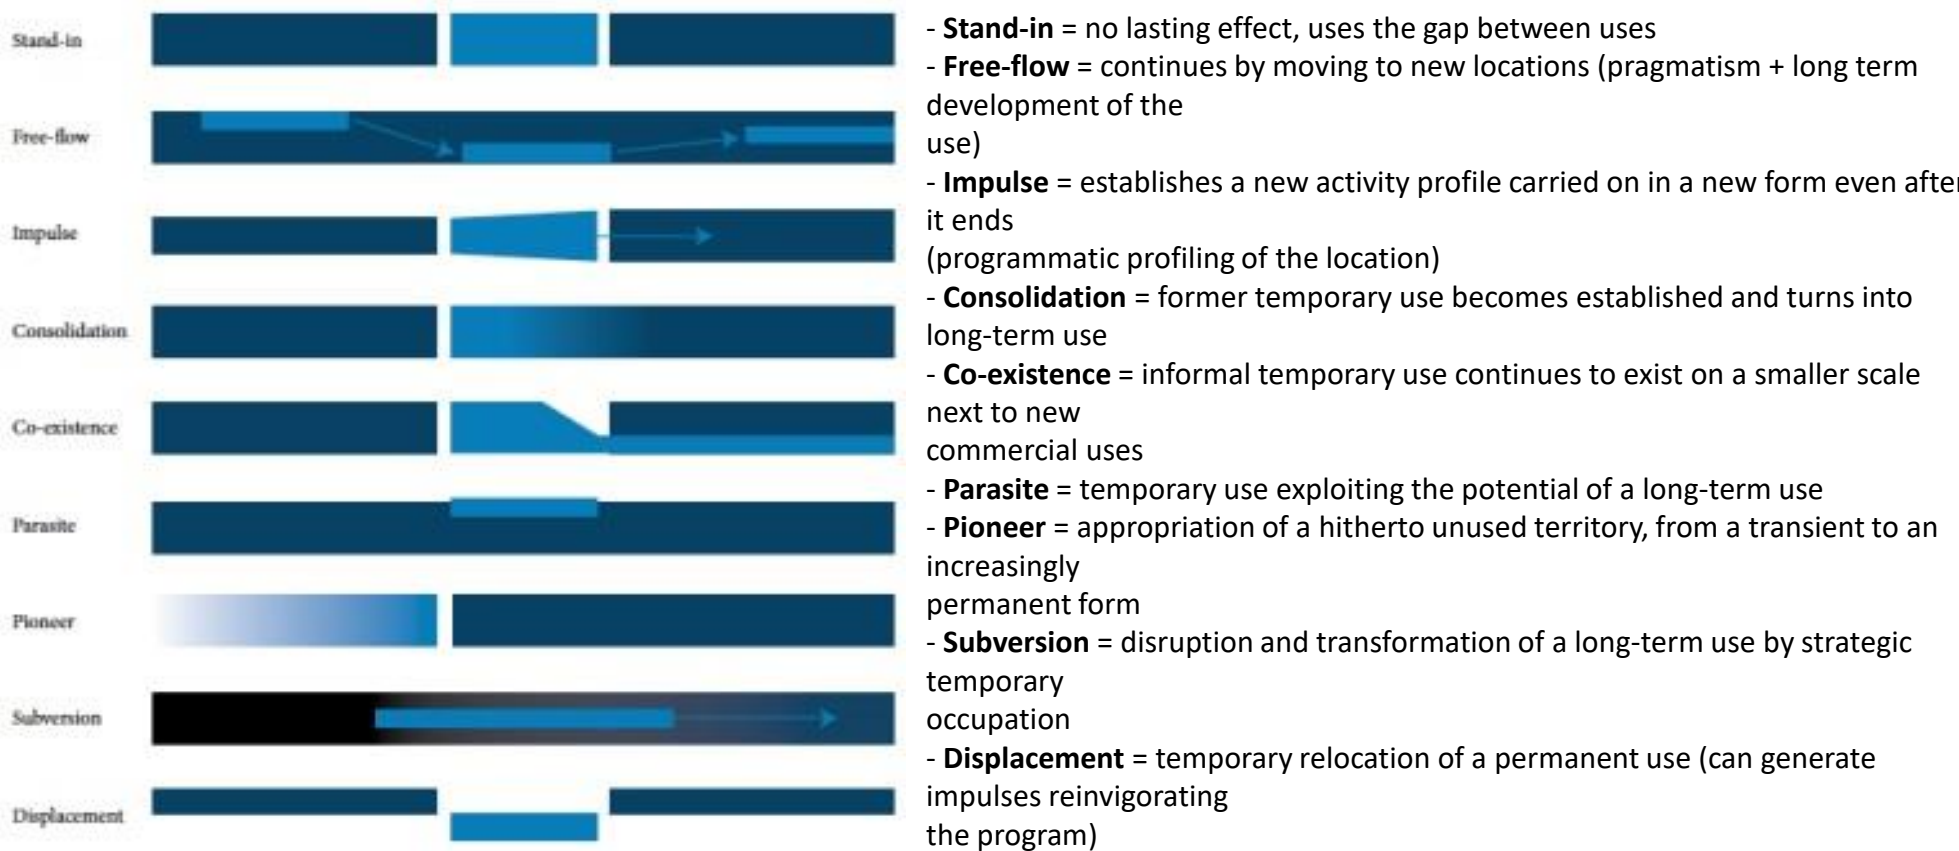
Stand-in

Free-flow

Impulse

Consolidation

Co-existence

Parasite

Pioneer

Subversion

Displacement

- **Stand-in** = no lasting effect, uses the gap between uses
- **Free-flow** = continues by moving to new locations (pragmatism + long term development of the use)
- **Impulse** = establishes a new activity profile carried on in a new form even after it ends (programmatic profiling of the location)
- **Consolidation** = former temporary use becomes established and turns into long-term use
- **Co-existence** = informal temporary use continues to exist on a smaller scale next to new commercial uses
- **Parasite** = temporary use exploiting the potential of a long-term use
- **Pioneer** = appropriation of a hitherto unused territory, from a transient to an increasingly permanent form
- **Subversion** = disruption and transformation of a long-term use by strategic temporary occupation
- **Displacement** = temporary relocation of a permanent use (can generate impulses reinvigorating the program)